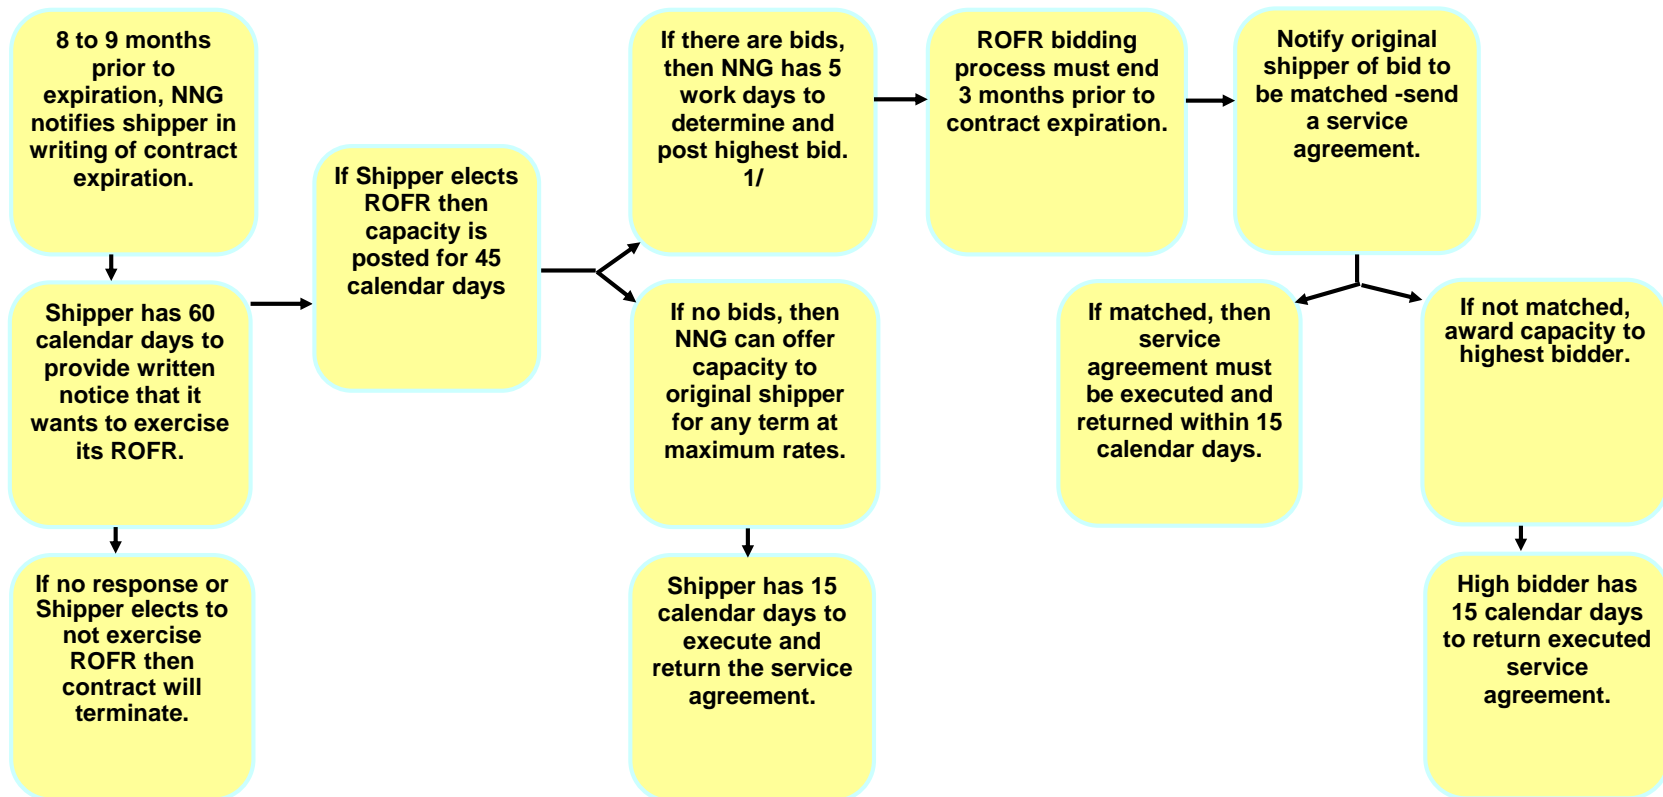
8 to 9 months prior to expiration, NNG notifies shipper in writing of contract expiration.

Shipper has 60 calendar days to provide written notice that it wants to exercise its ROFR.

If no response or Shipper elects to not exercise ROFR then contract will terminate.

If Shipper elects ROFR then capacity is posted for 45 calendar days

If there are bids, then NNG has 5 work days to determine and post highest bid. 1/

If no bids, then NNG can offer capacity to original shipper for any term at maximum rates.

Shipper has 15 calendar days to execute and return the service agreement.

ROFR bidding process must end 3 months prior to contract expiration.

Notify original shipper of bid to be matched -send a service agreement.

If matched, then service agreement must be executed and returned within 15 calendar days.

If not matched, award capacity to highest bidder.

High bidder has 15 calendar days to return executed service agreement.